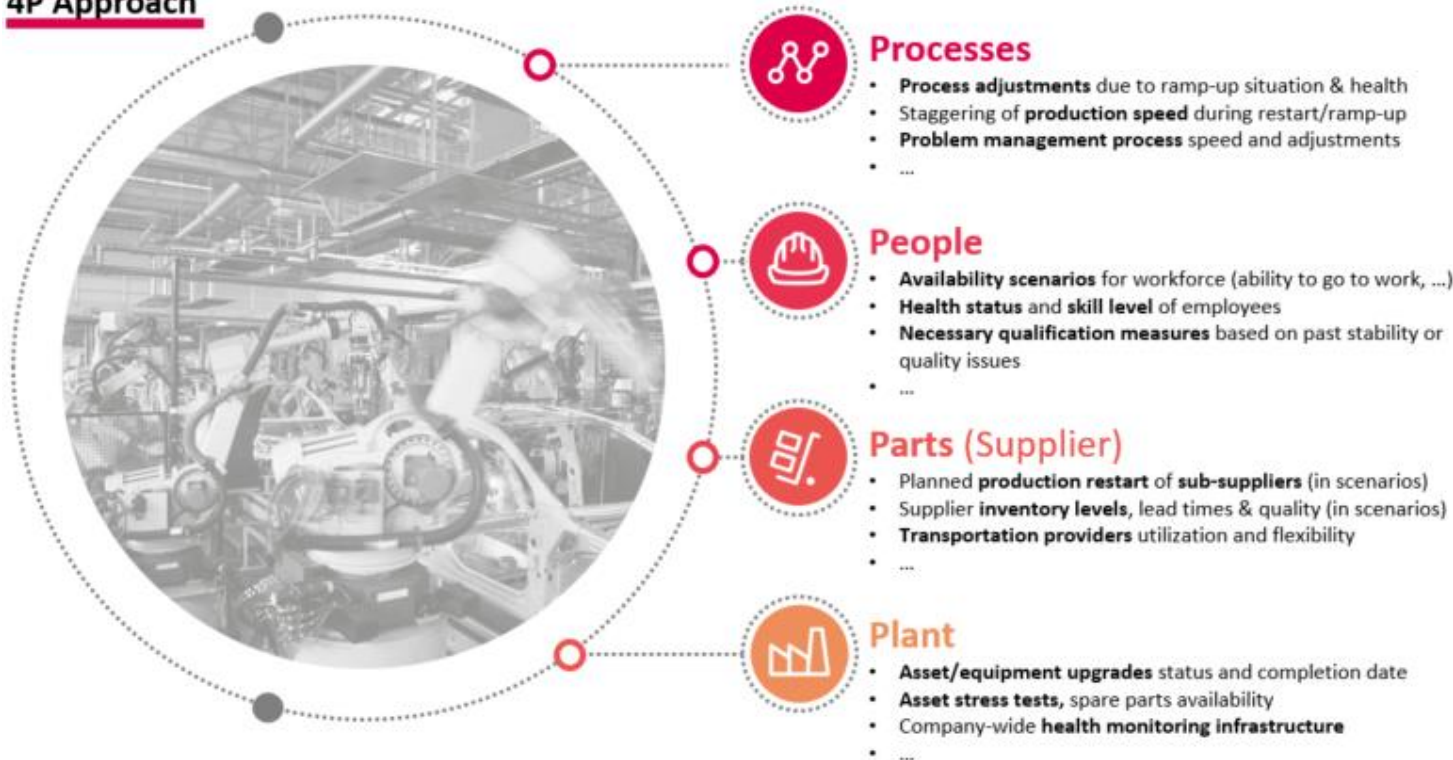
4P Approach

Processes
- Process adjustments due to ramp-up situation & health
- Staggering of production speed during restart/ramp-up
- Problem management process speed and adjustments
- ...

People
- Availability scenarios for workforce (ability to go to work, ...)
- Health status and skill level of employees
- Necessary qualification measures based on past stability or quality issues
- ...

Parts (Supplier)
- Planned production restart of sub-suppliers (in scenarios)
- Supplier inventory levels, lead times & quality (in scenarios)
- Transportation providers utilization and flexibility
- ...

Plant
- Asset/equipment upgrades status and completion date
- Asset stress tests, spare parts availability
- Company-wide health monitoring infrastructure
- ...